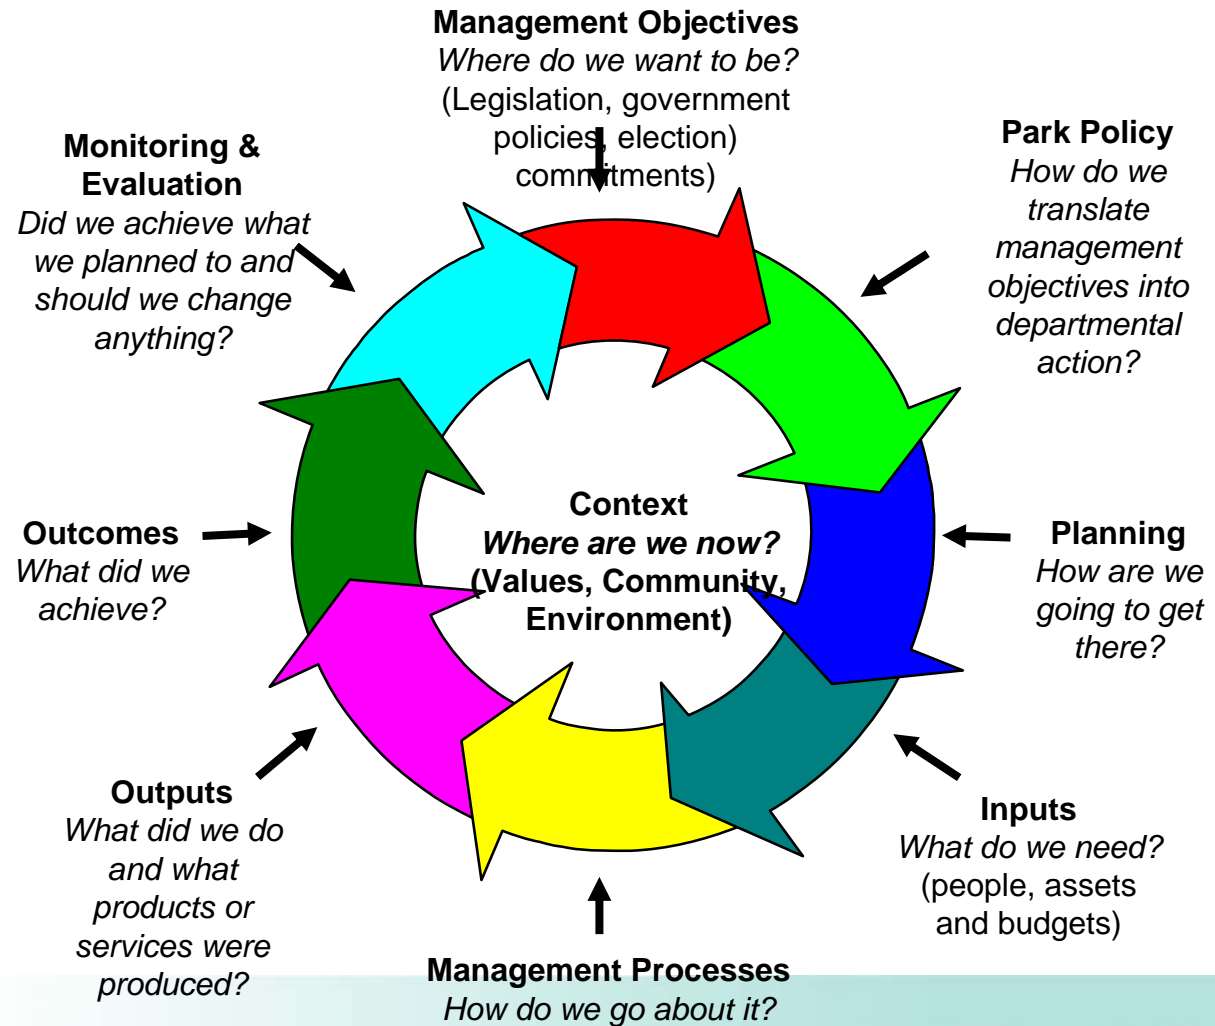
**Management Objectives**
*Where do we want to be?*
(Legislation, government policies, election) commitments)

**Park Policy**
*How do we translate management objectives into departmental action?*

**Planning**
*How are we going to get there?*

**Inputs**
*What do we need?*
(people, assets and budgets)

**Management Processes**
*How do we go about it?*

**Outputs**
*What did we do and what products or services were produced?*

**Outcomes**
*What did we achieve?*

**Monitoring & Evaluation**
*Did we achieve what we planned to and should we change anything?*

**Context**
***Where are we now?***
**(Values, Community, Environment)**